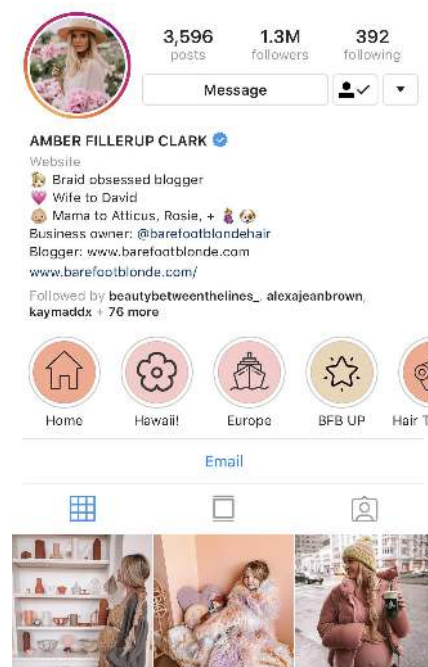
3,596 posts
1.3M followers
392 following

Message

AMBER FILLERUP CLARK
Website
👸 Braid obsessed blogger
💗 Wife to David
👶 Mama to Atticus, Rosie, + 🤰🐶
Business owner: @barefootblondehair
Blogger: www.barefootblonde.com
www.barefootblonde.com/

Followed by beautybetweenthelines_, alexajeanbrown, kaymaddx + 76 more

Home
Hawaii!
Europe
BFB UP
Hair T

Email